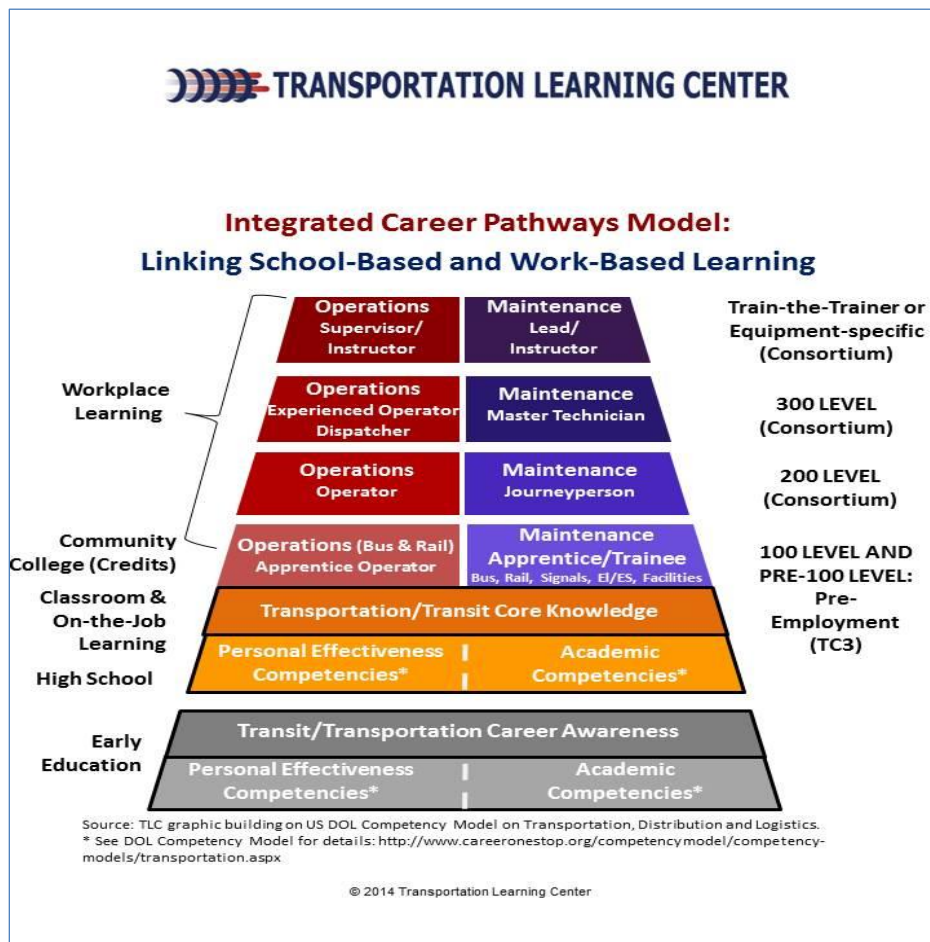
TRANSPORTATION LEARNING CENTER

Integrated Career Pathways Model:
Linking School-Based and Work-Based Learning

Operations
Supervisor/
Instructor

Maintenance
Lead/
Instructor

Train-the-Trainer or Equipment-specific (Consortium)

Workplace Learning

Operations
Experienced Operator
Dispatcher

Maintenance
Master Technician

300 LEVEL (Consortium)

Operations
Operator

Maintenance
Journeyperson

200 LEVEL (Consortium)

Community College (Credits)

Operations (Bus & Rail)
Apprentice Operator

Maintenance
Apprentice/Trainee
Bus, Rail, Signals, El/ES, Facilities

100 LEVEL AND PRE-100 LEVEL: Pre-Employment (TC3)

Classroom & On-the-Job Learning

Transportation/Transit Core Knowledge

High School

Personal Effectiveness Competencies*

Academic Competencies*

Early Education

Transit/Transportation Career Awareness

Personal Effectiveness Competencies*

Academic Competencies*

Source: TLC graphic building on US DOL Competency Model on Transportation, Distribution and Logistics.
* See DOL Competency Model for details: http://www.careeronestop.org/competencymodel/competency-models/transportation.aspx

© 2014 Transportation Learning Center